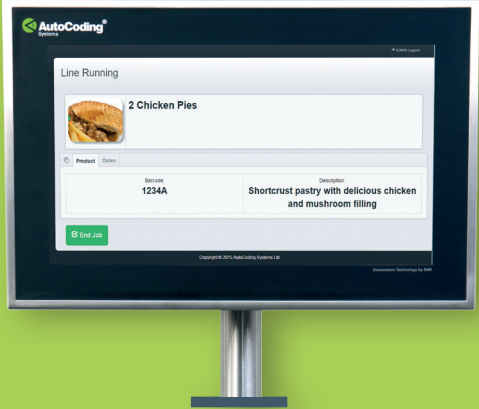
AutoCoding® Systems

ADMIN Logout

Line Running

2 Chicken Pies

Product Dates

Barcode
1234A

Description
Shortcrust pastry with delicious chicken and mushroom filling

End Job

Copyright © 2015 AutoCoding Systems Ltd.

Automation Technology by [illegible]